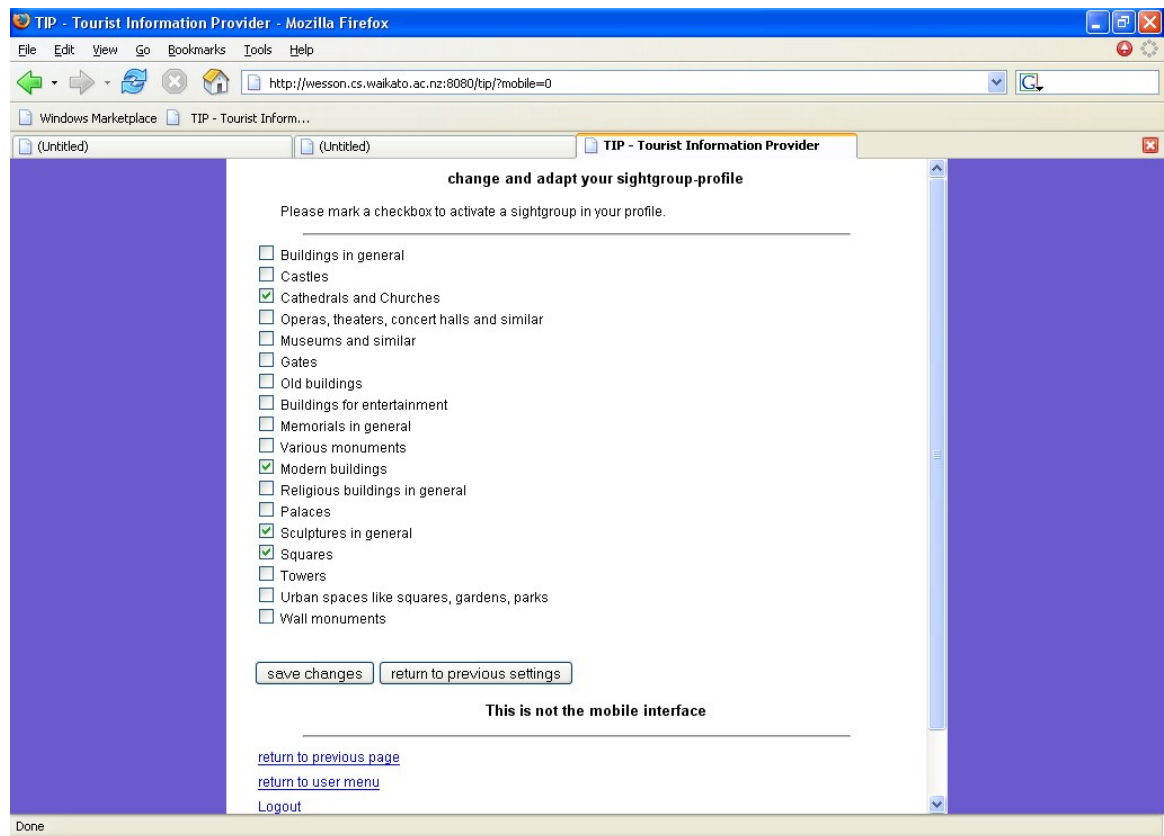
TIP - Tourist Information Provider - Mozilla Firefox

File Edit View Go Bookmarks Tools Help

http://wesson.cs.waikato.ac.nz:8080/tip/?mobile=0

Windows Marketplace TIP - Tourist Inform...

(Untitled) (Untitled) TIP - Tourist Information Provider

change and adapt your sightgroup-profile

Please mark a checkbox to activate a sightgroup in your profile.

☐ Buildings in general
☐ Castles
☑ Cathedrals and Churches
☐ Operas, theaters, concert halls and similar
☐ Museums and similar
☐ Gates
☐ Old buildings
☐ Buildings for entertainment
☐ Memorials in general
☐ Various monuments
☑ Modern buildings
☐ Religious buildings in general
☐ Palaces
☑ Sculptures in general
☑ Squares
☐ Towers
☐ Urban spaces like squares, gardens, parks
☐ Wall monuments

save changes | return to previous settings

This is not the mobile interface

return to previous page
return to user menu
Logout

Done